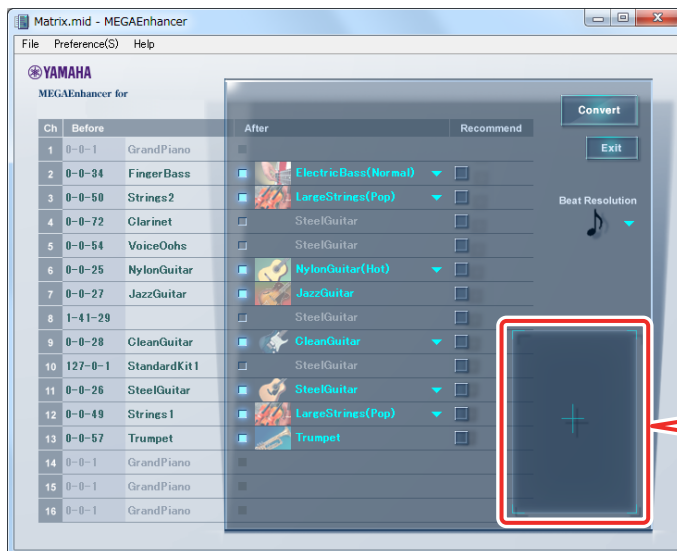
Matrix.mid - MEGAEnhancer

File Preference(S) Help

YAMAHA

MEGAEnhancer for

Convert

Exit

Beat Resolution

| Ch | Before | | After | Recommend |
|---|---|---|---|---|
| 1 | 0-0-1 | GrandPiano | | |
| 2 | 0-0-34 | FingerBass | ElectricBass(Normal) | |
| 3 | 0-0-50 | Strings2 | LargeStrings(Pop) | |
| 4 | 0-0-72 | Clarinet | SteelGuitar | |
| 5 | 0-0-54 | VoiceOohs | SteelGuitar | |
| 6 | 0-0-25 | NylonGuitar | NylonGuitar(Hot) | |
| 7 | 0-0-27 | JazzGuitar | JazzGuitar | |
| 8 | 1-41-29 | | SteelGuitar | |
| 9 | 0-0-28 | CleanGuitar | CleanGuitar | |
| 10 | 127-0-1 | StandardKit1 | SteelGuitar | |
| 11 | 0-0-26 | SteelGuitar | SteelGuitar | |
| 12 | 0-0-49 | Strings1 | LargeStrings(Pop) | |
| 13 | 0-0-57 | Trumpet | Trumpet | |
| 14 | 0-0-1 | GrandPiano | | |
| 15 | 0-0-1 | GrandPiano | | |
| 16 | 0-0-1 | GrandPiano | | |